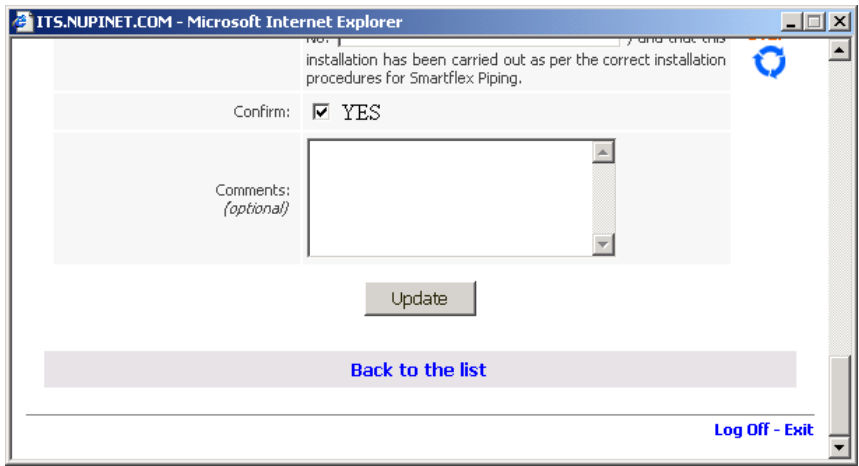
ITS.NUPINET.COM - Microsoft Internet Explorer

No. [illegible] ) and that this installation has been carried out as per the correct installation procedures for Smartflex Piping.

Confirm: YES

Comments: *(optional)*

Update

Back to the list

Log Off - Exit